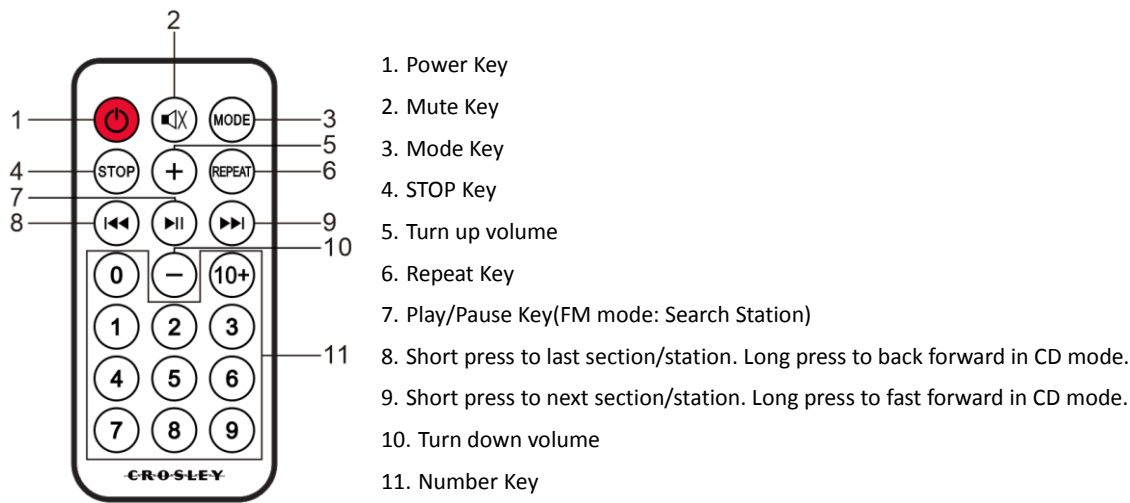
2
1
MODE
3
5
4
STOP
+
REPEAT
6
7
8
9
10
0
−
10+
1
2
3
11
4
5
6
7
8
9
CROSLEY

1. Power Key
2. Mute Key
3. Mode Key
4. STOP Key
5. Turn up volume
6. Repeat Key
7. Play/Pause Key(FM mode: Search Station)
8. Short press to last section/station. Long press to back forward in CD mode.
9. Short press to next section/station. Long press to fast forward in CD mode.
10. Turn down volume
11. Number Key